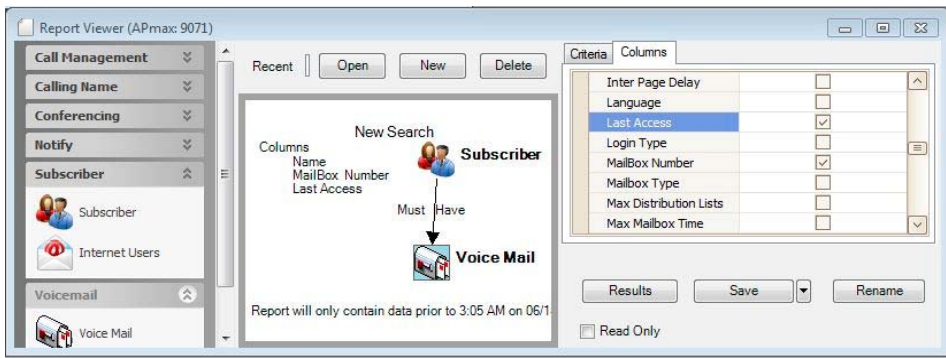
Report Viewer (APmax: 9071)

Call Management
Calling Name
Conferencing
Notify
Subscriber
Subscriber
Internet Users
Voicemail
Voice Mail

Recent
Open
New
Delete

New Search
Columns
Name
MailBox Number
Last Access
Subscriber
Must Have
Voice Mail
Report will only contain data prior to 3:05 AM on 06/1

Criteria
Columns

| Inter Page Delay | ☐ |
|---|---|
| Language | ☐ |
| Last Access | ☑ |
| Login Type | ☐ |
| MailBox Number | ☑ |
| Mailbox Type | ☐ |
| Max Distribution Lists | ☐ |
| Max Mailbox Time | ☐ |

Results
Save
Rename
Read Only